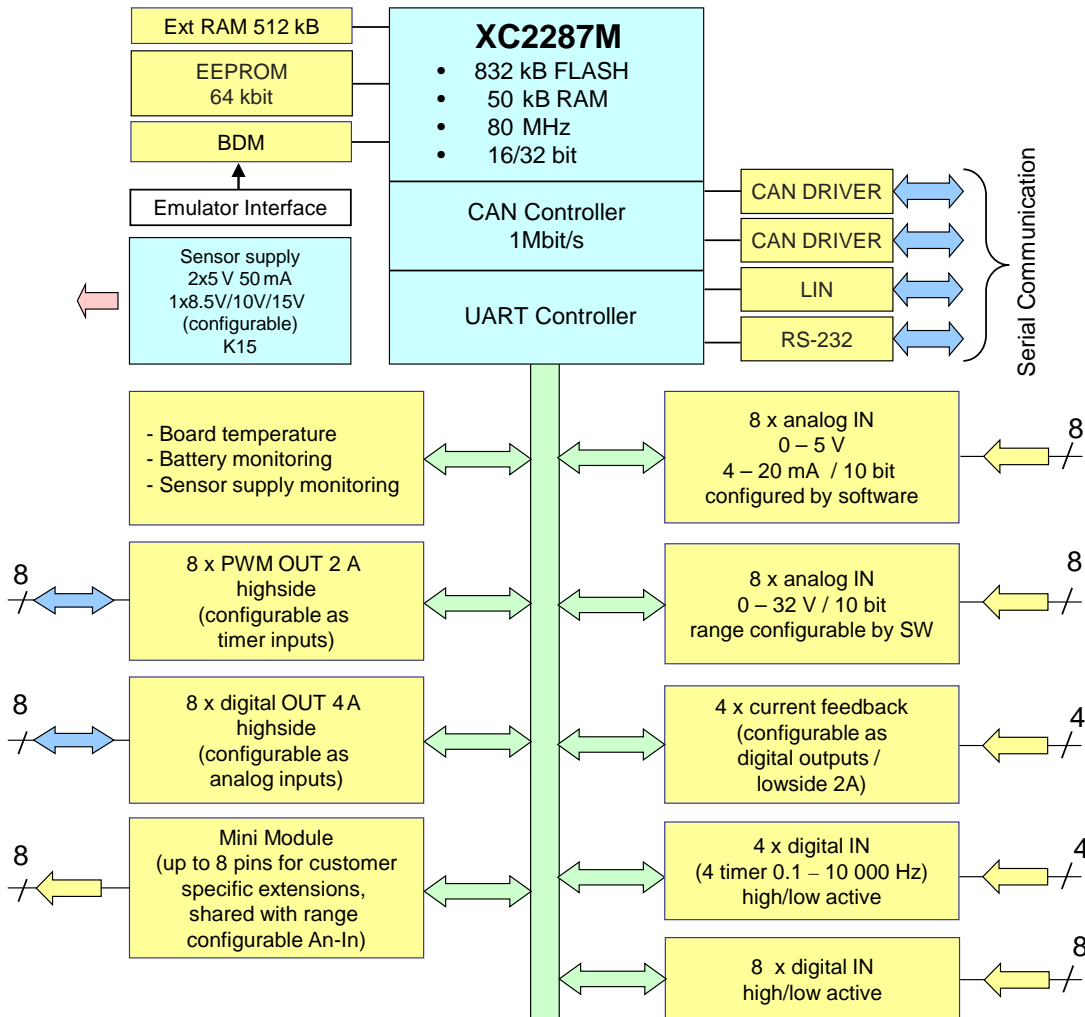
Ext RAM 512 kB

EEPROM
64 kbit

BDM

Emulator Interface

Sensor supply
2x5 V 50 mA
1x8.5V/10V/15V
(configurable)
K15

XC2287M
• 832 kB FLASH
• 50 kB RAM
• 80 MHz
• 16/32 bit

CAN Controller
1Mbit/s

UART Controller

CAN DRIVER

CAN DRIVER

LIN

RS-232

Serial Communication

- Board temperature
- Battery monitoring
- Sensor supply monitoring

8 x analog IN
0 – 5 V
4 – 20 mA / 10 bit
configured by software

8

8

8 x PWM OUT 2 A
highside
(configurable as
timer inputs)

8 x analog IN
0 – 32 V / 10 bit
range configurable by SW

8

8

8 x digital OUT 4 A
highside
(configurable as
analog inputs)

4 x current feedback
(configurable as
digital outputs /
lowside 2A)

4

8

Mini Module
(up to 8 pins for customer
specific extensions,
shared with range
configurable An-In)

4 x digital IN
(4 timer 0.1 – 10 000 Hz)
high/low active

4

8 x digital IN
high/low active

8